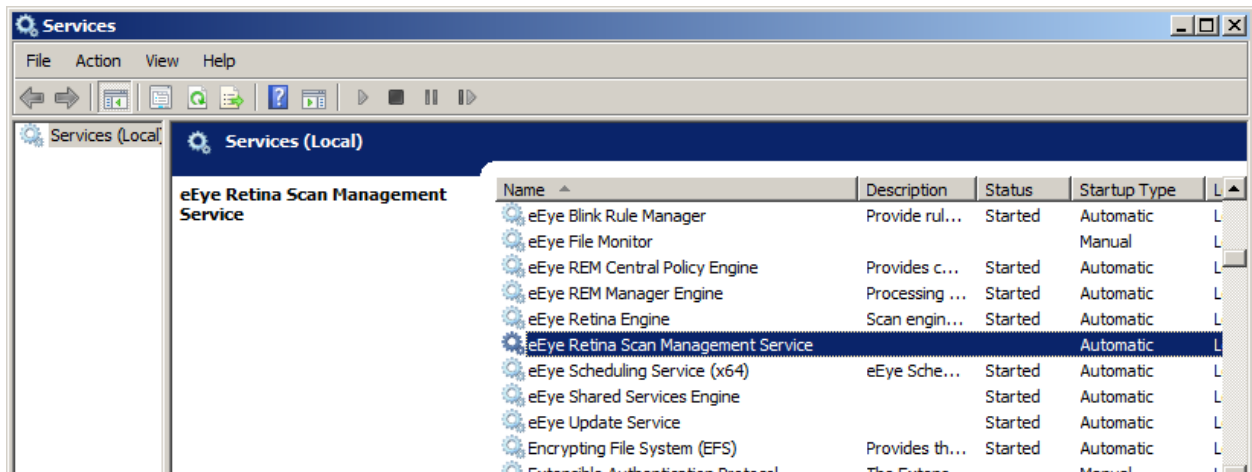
Services

File Action View Help

Services (Local)

Services (Local)

eEye Retina Scan Management Service

| Name | Description | Status | Startup Type | L |
|---|---|---|---|---|
| eEye Blink Rule Manager | Provide rul... | Started | Automatic | L |
| eEye File Monitor | | | Manual | L |
| eEye REM Central Policy Engine | Provides c... | Started | Automatic | L |
| eEye REM Manager Engine | Processing ... | Started | Automatic | L |
| eEye Retina Engine | Scan engin... | Started | Automatic | L |
| eEye Retina Scan Management Service | | | Automatic | L |
| eEye Scheduling Service (x64) | eEye Sche... | Started | Automatic | L |
| eEye Shared Services Engine | | Started | Automatic | L |
| eEye Update Service | | Started | Automatic | L |
| Encrypting File System (EFS) | Provides th... | Started | Automatic | L |
| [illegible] | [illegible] | | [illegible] | |